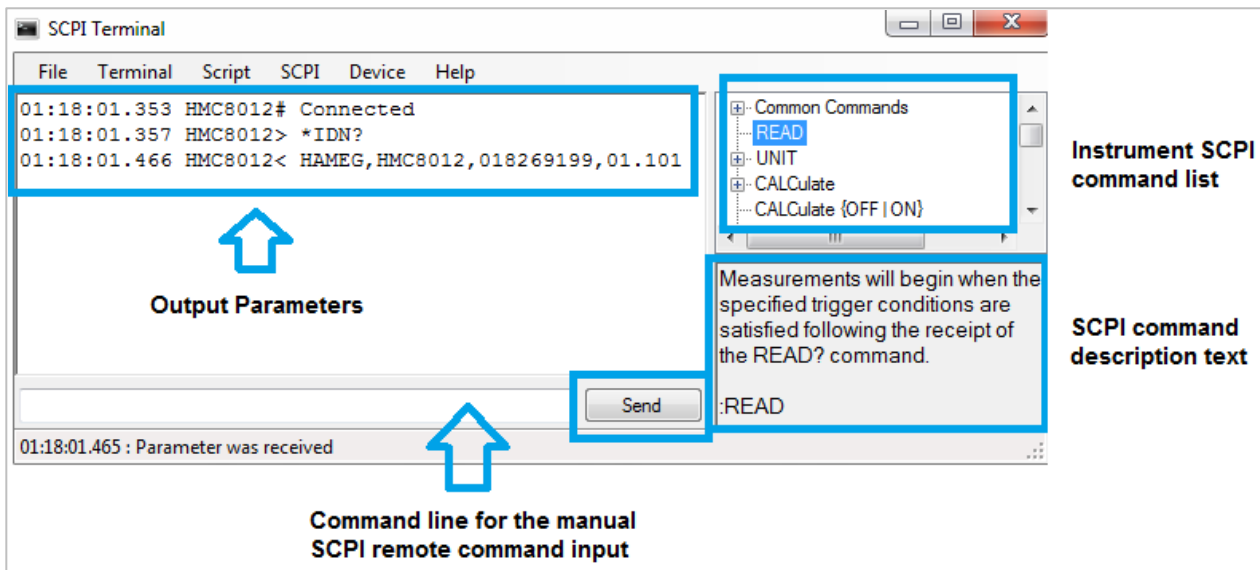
SCPI Terminal

File Terminal Script SCPI Device Help

01:18:01.353 HMC8012# Connected
01:18:01.357 HMC8012> *IDN?
01:18:01.466 HMC8012< HAMEG,HMC8012,018269199,01.101

Common Commands
READ
UNIT
CALCulate
CALCulate {OFF | ON}

Instrument SCPI command list

Output Parameters

Measurements will begin when the specified trigger conditions are satisfied following the receipt of the READ? command.

:READ

SCPI command description text

Send

01:18:01.465 : Parameter was received

Command line for the manual SCPI remote command input